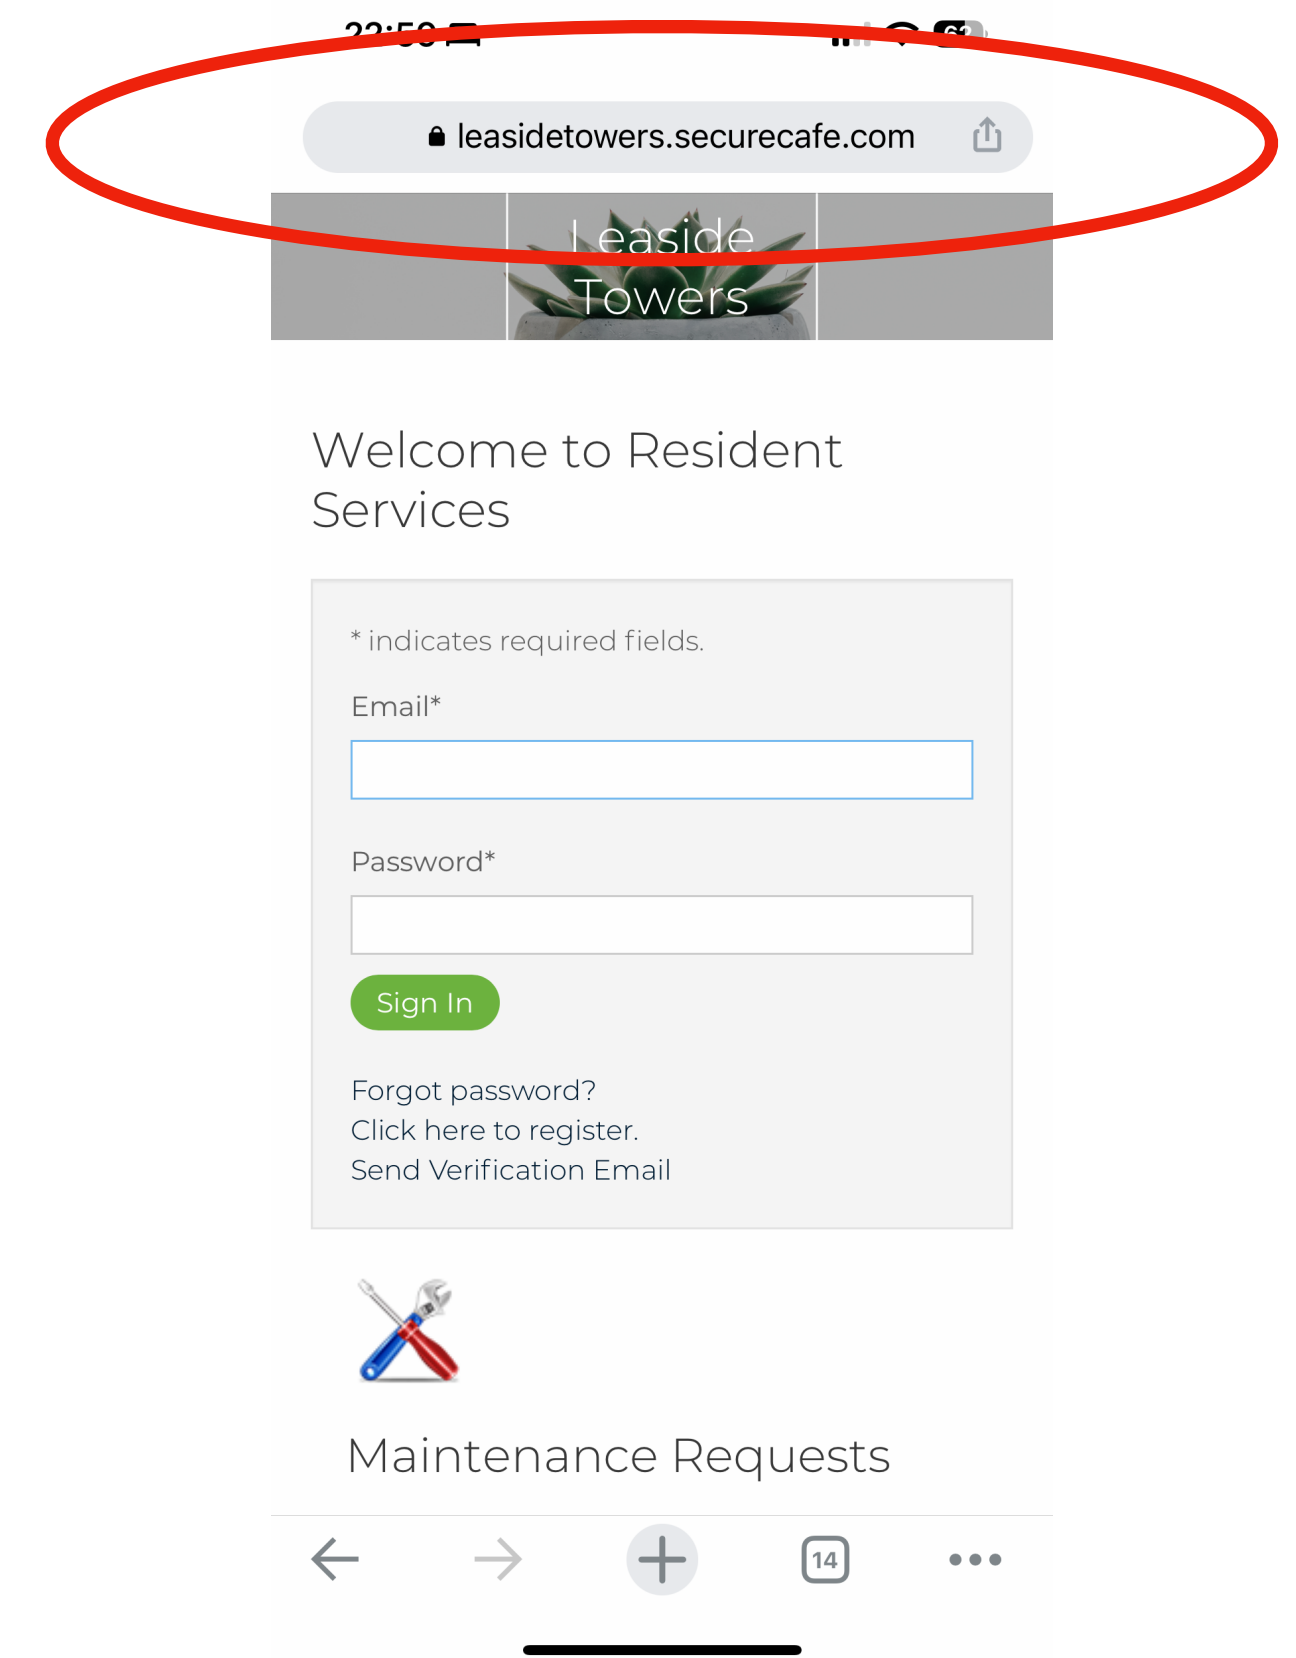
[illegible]

leasidetowers.securecafe.com

Leaside Towers

Welcome to Resident Services

* indicates required fields.

Email*

Password*

Sign In

Forgot password?
Click here to register.
Send Verification Email

Maintenance Requests

14